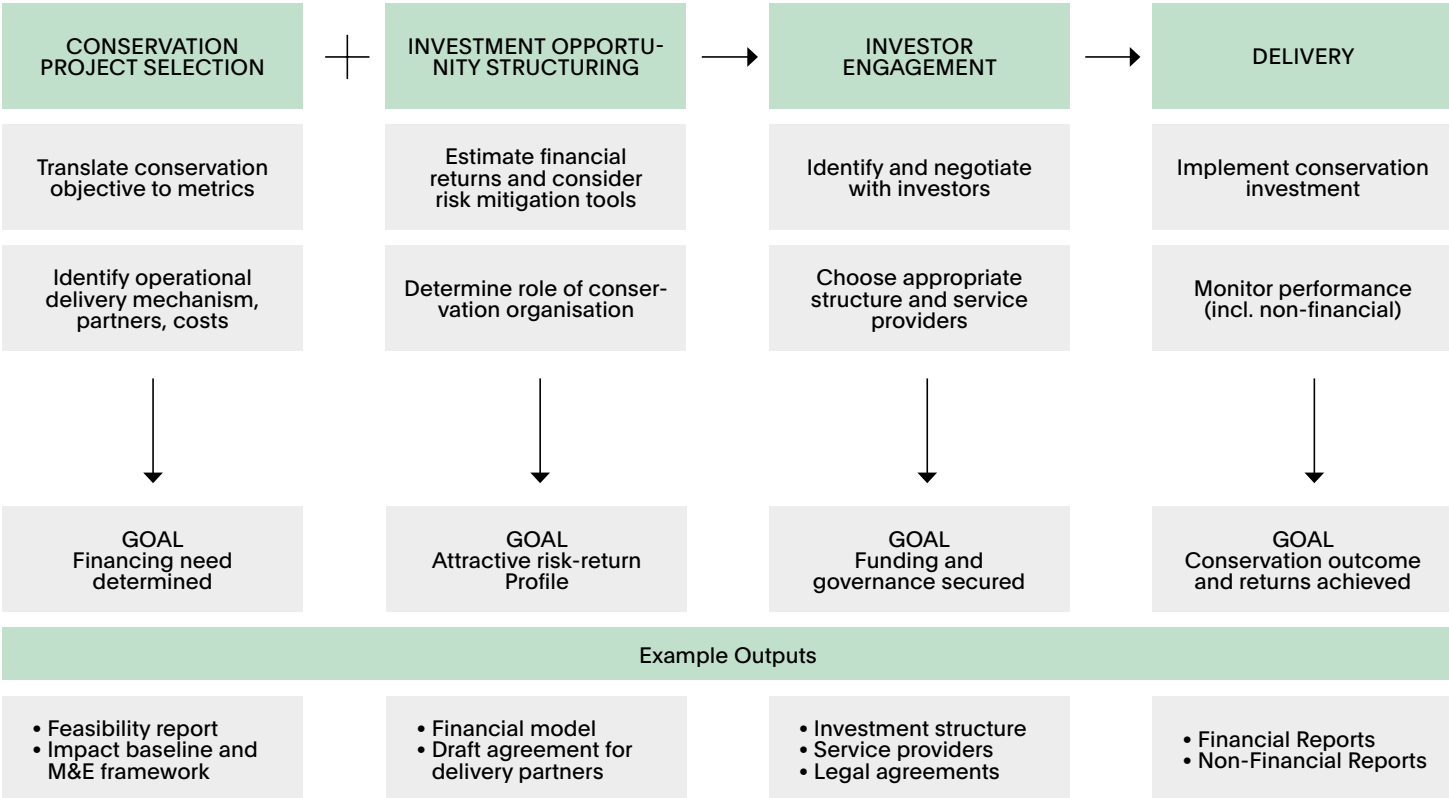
CONSERVATION PROJECT SELECTION

INVESTMENT OPPORTUNITY STRUCTURING

INVESTOR ENGAGEMENT

DELIVERY

Translate conservation objective to metrics

Estimate financial returns and consider risk mitigation tools

Identify and negotiate with investors

Implement conservation investment

Identify operational delivery mechanism, partners, costs

Determine role of conservation organisation

Choose appropriate structure and service providers

Monitor performance (incl. non-financial)

GOAL
Financing need determined

GOAL
Attractive risk-return Profile

GOAL
Funding and governance secured

GOAL
Conservation outcome and returns achieved

Example Outputs

• Feasibility report
• Impact baseline and M&E framework

• Financial model
• Draft agreement for delivery partners

• Investment structure
• Service providers
• Legal agreements

• Financial Reports
• Non-Financial Reports